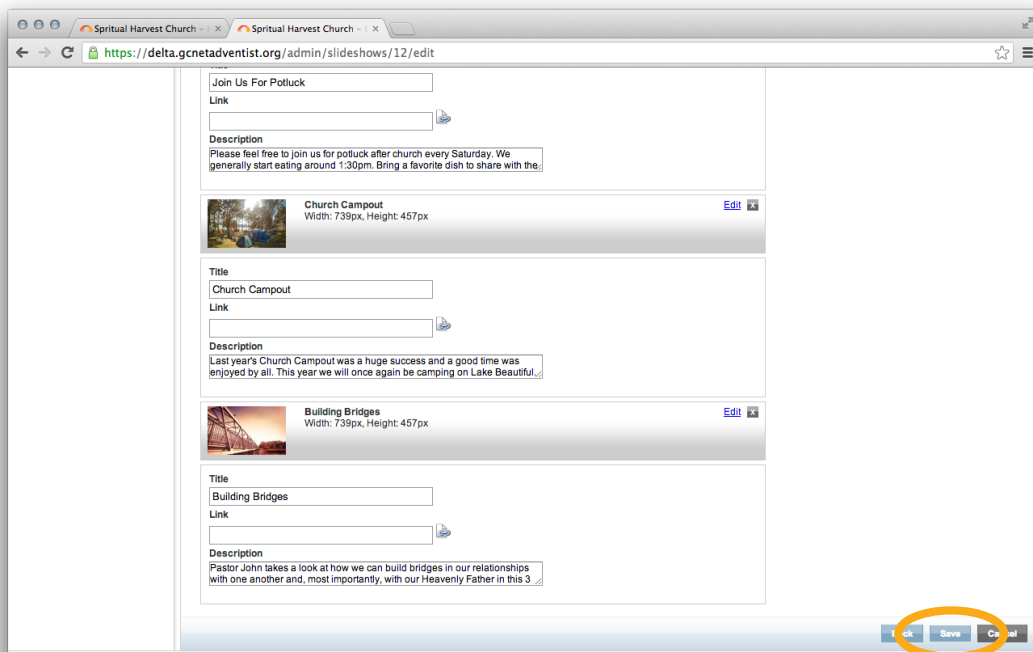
Spritual Harvest Church – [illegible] ×
Spritual Harvest Church – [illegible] ×

https://delta.gcnetadventist.org/admin/slideshows/12/edit

Join Us For Potluck

Link

Description

Please feel free to join us for potluck after church every Saturday. We generally start eating around 1:30pm. Bring a favorite dish to share with the.

Church Campout
Width: 739px, Height: 457px
Edit

Title
Church Campout

Link

Description
Last year's Church Campout was a huge success and a good time was enjoyed by all. This year we will once again be camping on Lake Beautiful.

Building Bridges
Width: 739px, Height: 457px
Edit

Title
Building Bridges

Link

Description
Pastor John takes a look at how we can build bridges in our relationships with one another and, most importantly, with our Heavenly Father in this 3

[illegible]ck Save Ca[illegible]el